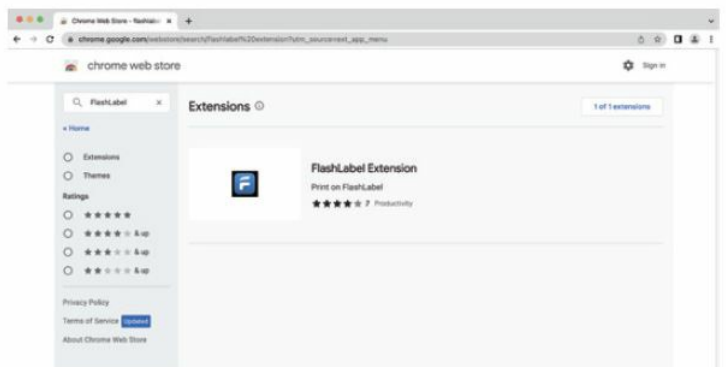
Chrome Web Store - flashlab ×
+
chrome.google.com/webstore/search/flashlabel%20extension?utm_source=ext_app_menu

chrome web store

Sign in

FlashLabel

« Home

Extensions

Themes

Ratings

★★★★★

★★★★★ & up

★★★★★ & up

★★★★★ & up

Privacy Policy

Terms of Service Updated

About Chrome Web Store

Extensions

1 of 1 extensions

FlashLabel Extension

Print on FlashLabel

★★★★★ 7 Productivity